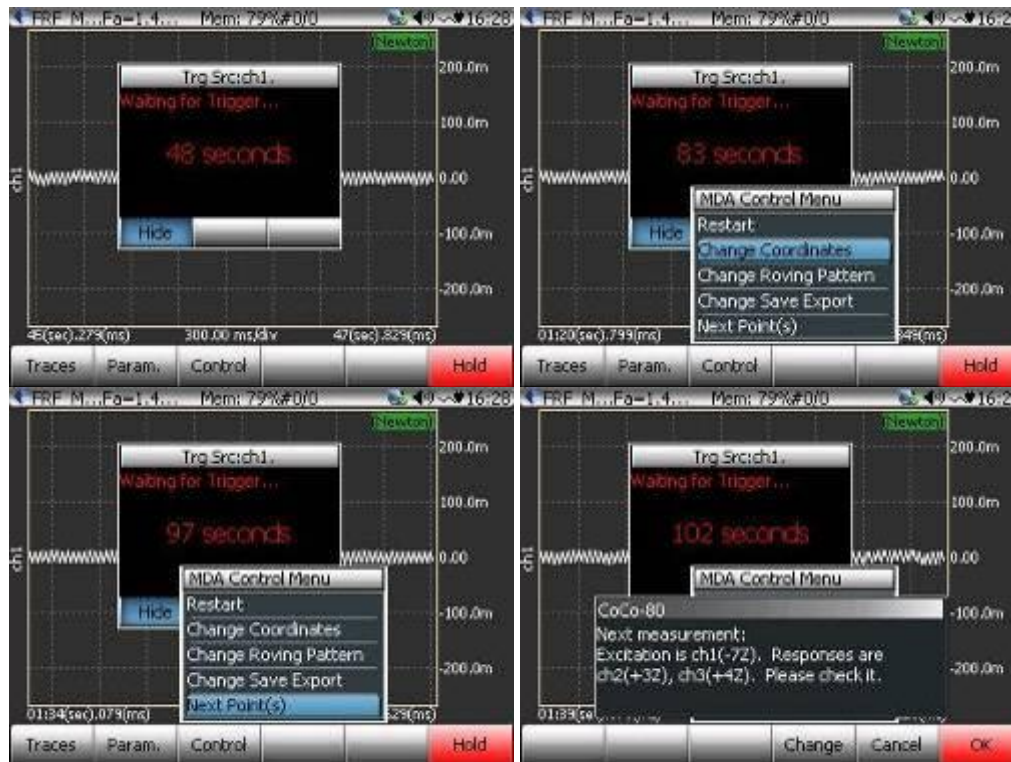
FRF M...Fa=1.4... Mem: 79%#0/0 16:28
Newton
200.0m
100.0m
0.00
-100.0m
-200.0m
ch1
Trg Src:ch1.
Waiting for Trigger...
48 seconds
Hide
45(sec).279(ms) 300.00 ms/div 47(sec).829(ms)
Traces Param. Control Hold

FRF M...Fa=1.4... Mem: 79%#0/0 16:2
Newton
200.0m
100.0m
0.00
-100.0m
-200.0m
ch1
Trg Src:ch1.
Waiting for Trigger...
83 seconds
Hide
MDA Control Menu
Restart
Change Coordinates
Change Roving Pattern
Change Save Export
Next Point(s)
01:20(sec).799(ms) 349(ms)
Traces Param. Control Hold

FRF M...Fa=1.4... Mem: 79%#0/0 16:28
Newton
200.0m
100.0m
0.00
-100.0m
-200.0m
ch1
Trg Src:ch1.
Waiting for Trigger...
97 seconds
Hide
MDA Control Menu
Restart
Change Coordinates
Change Roving Pattern
Change Save Export
Next Point(s)
01:34(sec).079(ms) 629(ms)
Traces Param. Control Hold

FRF M...Fa=1.4... Mem: 79%#0/0 16:2
Newton
200.0m
100.0m
0.00
-100.0m
-200.0m
ch1
Trg Src:ch1.
Waiting for Trigger...
102 seconds
MDA Control Menu
CoCo-80
Next measurement:
Excitation is ch1(-7Z). Responses are ch2(+3Z), ch3(+4Z). Please check it.
01:39(se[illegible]
Change Cancel OK